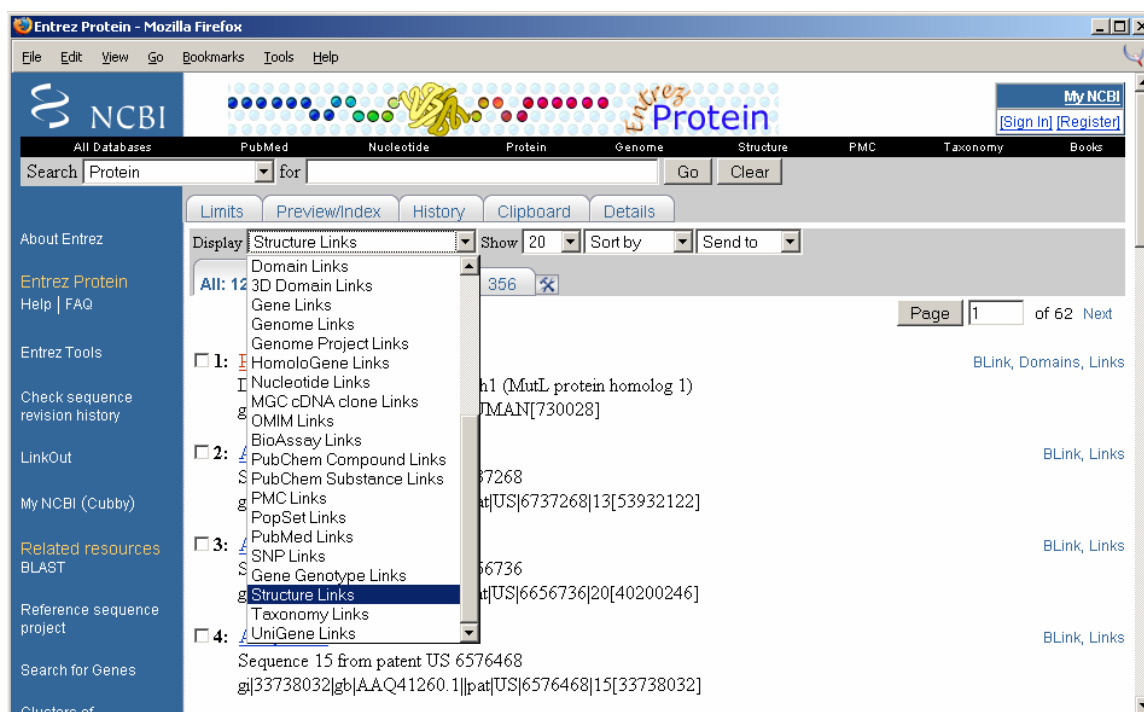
Entrez Protein - Mozilla Firefox

File Edit View Go Bookmarks Tools Help

NCBI

Entrez Protein

My NCBI
[Sign In] [Register]

All Databases PubMed Nucleotide Protein Genome Structure PMC Taxonomy Books

Search Protein for Go Clear

Limits Preview/Index History Clipboard Details

About Entrez

Entrez Protein
Help | FAQ

Entrez Tools

Check sequence revision history

LinkOut

My NCBI (Cubby)

Related resources
BLAST

Reference sequence project

Search for Genes

Clusters of

Display Structure Links Show 20 Sort by Send to

All: 12 356

Domain Links
3D Domain Links
Gene Links
Genome Links
Genome Project Links
HomoloGene Links
Nucleotide Links
MGC cDNA clone Links
OMIM Links
BioAssay Links
PubChem Compound Links
PubChem Substance Links
PMC Links
PopSet Links
PubMed Links
SNP Links
Gene Genotype Links
Structure Links
Taxonomy Links
UniGene Links

Page 1 of 62 Next

☐ 1: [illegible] BLink, Domains, Links
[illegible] h1 (MutL protein homolog 1)
g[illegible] JMAN[730028]

☐ 2: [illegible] BLink, Links
S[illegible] 37268
g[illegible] at|US|6737268|13[53932122]

☐ 3: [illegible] BLink, Links
S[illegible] 56736
g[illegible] at|US|6656736|20[40200246]

☐ 4: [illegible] BLink, Links
Sequence 15 from patent US 6576468
gi|33738032|gb|AAQ41260.1||pat|US|6576468|15[33738032]